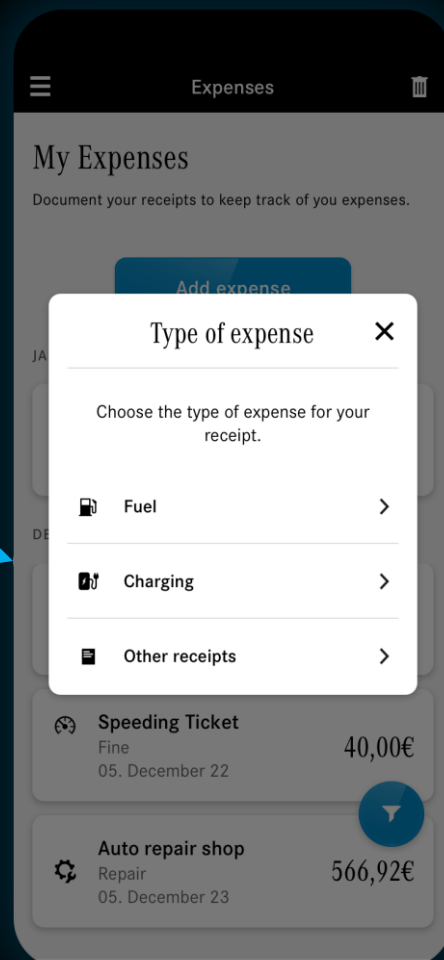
Expenses

My Expenses

Document your receipts to keep track of you expenses.

Add expense

JA

DE

Type of expense

Choose the type of expense for your receipt.

Fuel

Charging

Other receipts

Speeding Ticket
Fine
05. December 22
40,00€

Auto repair shop
Repair
05. December 23
566,92€